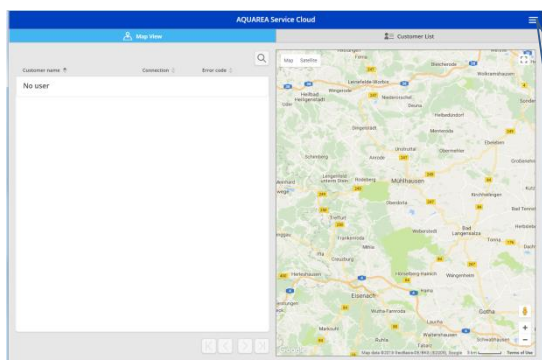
AQUAREA Service Cloud

Map View

Customer List

Customer name

Connection

Error code

No user

Map

Satellite

Leinefelde-Worbis

Heilbad Heiligenstadt

Sondershausen

Wolkramshausen

Ebeleben

Mühlhausen

Bad Langensalza

Eisenach

Gotha

Terms of Use